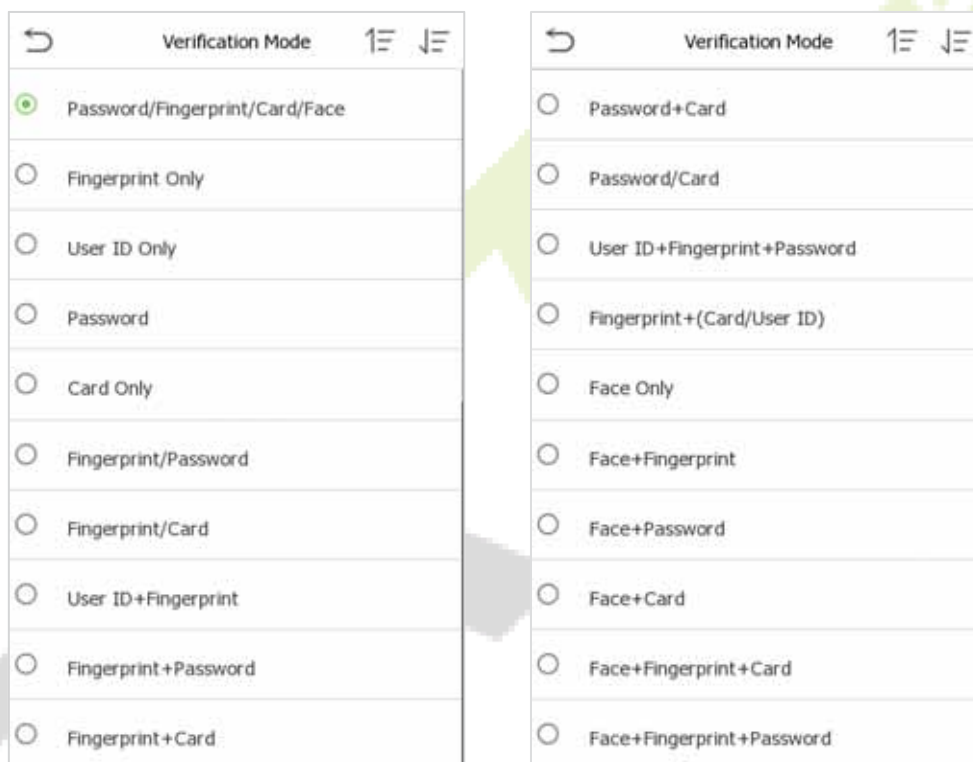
Verification Mode

Password/Fingerprint/Card/Face

Fingerprint Only

User ID Only

Password

Card Only

Fingerprint/Password

Fingerprint/Card

User ID+Fingerprint

Fingerprint+Password

Fingerprint+Card

Verification Mode

Password+Card

Password/Card

User ID+Fingerprint+Password

Fingerprint+(Card/User ID)

Face Only

Face+Fingerprint

Face+Password

Face+Card

Face+Fingerprint+Card

Face+Fingerprint+Password